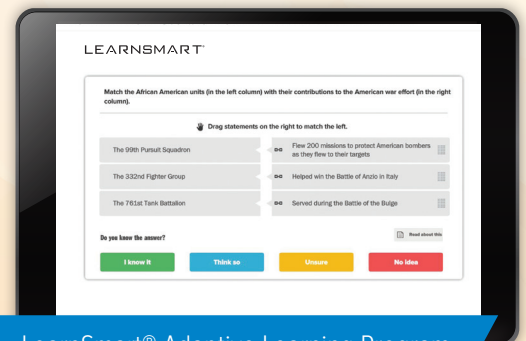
LEARNSMART

Match the African American units (in the left column) with their contributions to the American war effort (in the right column).

Drag statements on the right to match the left.

| | |
|---|---|
| The 99th Pursuit Squadron | Flew 200 missions to protect American bombers as they flew to their targets |
| The 332nd Fighter Group | Helped win the Battle of Anzio in Italy |
| The 761st Tank Battalion | Served during the Battle of the Bulge |

Do you know the answer?

Read about this

I know it

Think so

Unsure

No idea

LearnSmart® Adaptive Learning Program